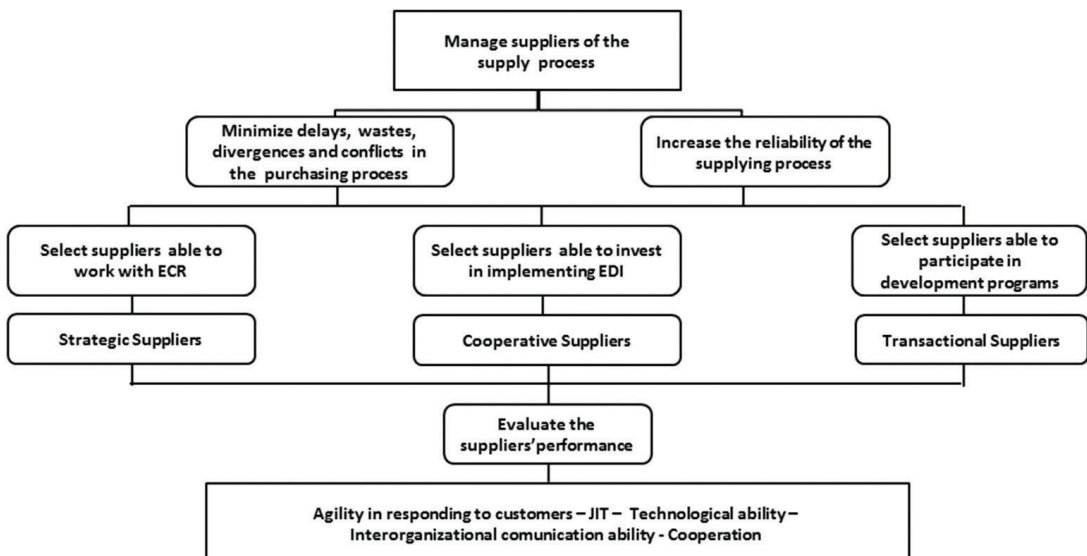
Manage suppliers of the supply process

Minimize delays, wastes, divergences and conflicts in the purchasing process

Increase the reliability of the supplying process

Select suppliers able to work with ECR

Select suppliers able to invest in implementing EDI

Select suppliers able to participate in development programs

Strategic Suppliers

Cooperative Suppliers

Transactional Suppliers

Evaluate the suppliers' performance

Agility in responding to customers – JIT – Technological ability – Interorganizational comunication ability - Cooperation